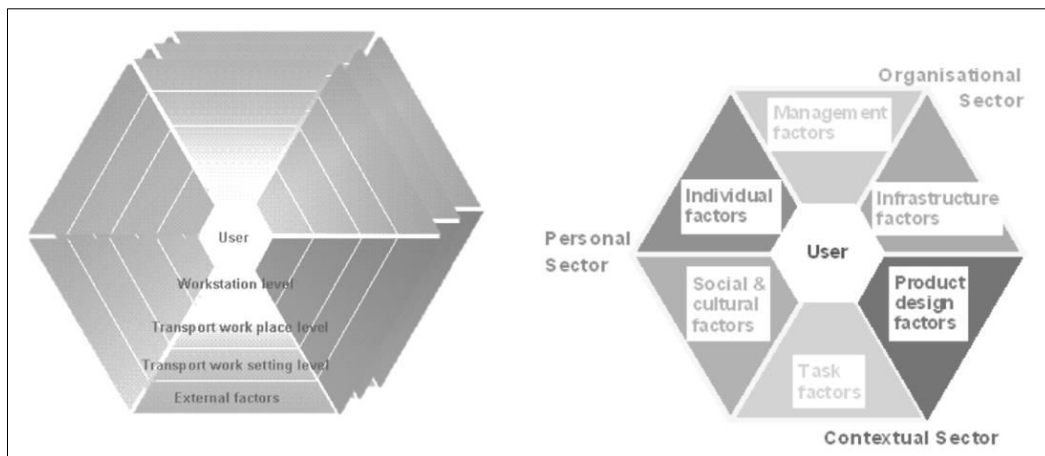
User
Workstation level
Transport work place level
Transport work setting level
External factors

Organisational Sector
Management factors
Individual factors
Infrastructure factors
Personal Sector
User
Social & cultural factors
Product design factors
Task factors
Contextual Sector